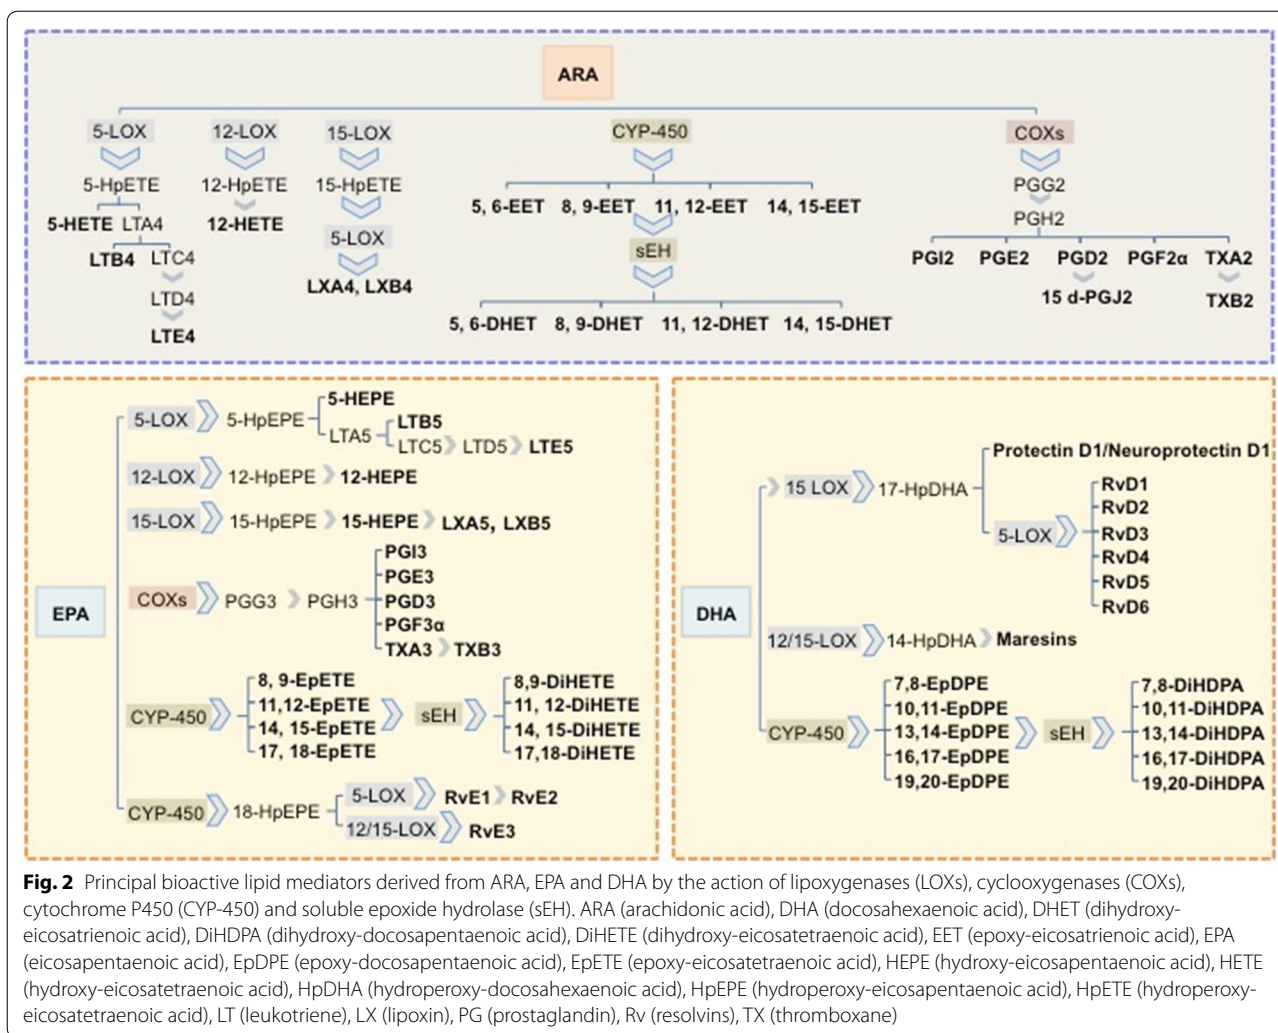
ARA

5-LOX
5-HpETE
5-HETE LTA4
LTB4 LTC4
LTD4
LTE4

12-LOX
12-HpETE
12-HETE

15-LOX
15-HpETE
5-LOX
LXA4, LXB4

CYP-450
5, 6-EET 8, 9-EET 11, 12-EET 14, 15-EET
sEH
5, 6-DHET 8, 9-DHET 11, 12-DHET 14, 15-DHET

COXs
PGG2
PGH2
PGI2 PGE2 PGD2 PGF2α TXA2
15 d-PGJ2 TXB2

EPA
5-LOX 5-HpEPE 5-HEPE
LTA5 LTB5
LTC5 LTD5 LTE5
12-LOX 12-HpEPE 12-HEPE
15-LOX 15-HpEPE 15-HEPE LXA5, LXB5
COXs PGG3 PGH3 PGI3
PGE3
PGD3
PGF3α
TXA3 TXB3
CYP-450 8, 9-EpETE
11,12-EpETE
14, 15-EpETE
17, 18-EpETE
sEH 8,9-DiHETE
11, 12-DiHETE
14, 15-DiHETE
17,18-DiHETE
CYP-450 18-HpEPE 5-LOX RvE1 RvE2
12/15-LOX RvE3

DHA
15 LOX 17-HpDHA Protectin D1/Neuroprotectin D1
5-LOX RvD1
RvD2
RvD3
RvD4
RvD5
RvD6
12/15-LOX 14-HpDHA Maresins
CYP-450 7,8-EpDPE
10,11-EpDPE
13,14-EpDPE
16,17-EpDPE
19,20-EpDPE
sEH 7,8-DiHDPA
10,11-DiHDPA
13,14-DiHDPA
16,17-DiHDPA
19,20-DiHDPA

**Fig. 2** Principal bioactive lipid mediators derived from ARA, EPA and DHA by the action of lipoxygenases (LOXs), cyclooxygenases (COXs), cytochrome P450 (CYP-450) and soluble epoxide hydrolase (sEH). ARA (arachidonic acid), DHA (docosahexaenoic acid), DHET (dihydroxy-eicosatrienoic acid), DiHDPA (dihydroxy-docosapentaenoic acid), DiHETE (dihydroxy-eicosatetraenoic acid), EET (epoxy-eicosatrienoic acid), EPA (eicosapentaenoic acid), EpDPE (epoxy-docosapentaenoic acid), EpETE (epoxy-eicosatetraenoic acid), HEPE (hydroxy-eicosapentaenoic acid), HETE (hydroxy-eicosatetraenoic acid), HpDHA (hydroperoxy-docosahexaenoic acid), HpEPE (hydroperoxy-eicosapentaenoic acid), HpETE (hydroperoxy-eicosatetraenoic acid), LT (leukotriene), LX (lipoxin), PG (prostaglandin), Rv (resolvins), TX (thromboxane)